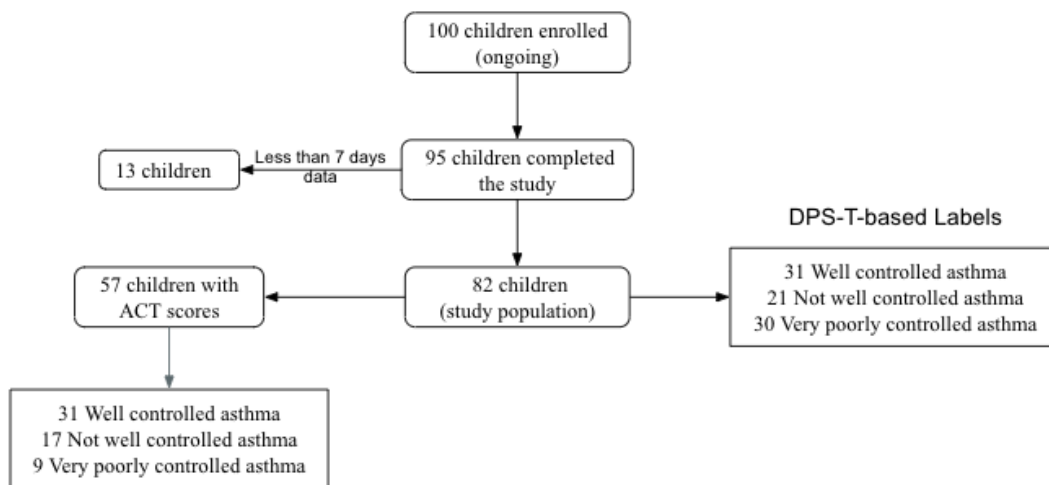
100 children enrolled (ongoing)

13 children

Less than 7 days data

95 children completed the study

DPS-T-based Labels

57 children with ACT scores

82 children (study population)

31 Well controlled asthma
21 Not well controlled asthma
30 Very poorly controlled asthma

31 Well controlled asthma
17 Not well controlled asthma
9 Very poorly controlled asthma